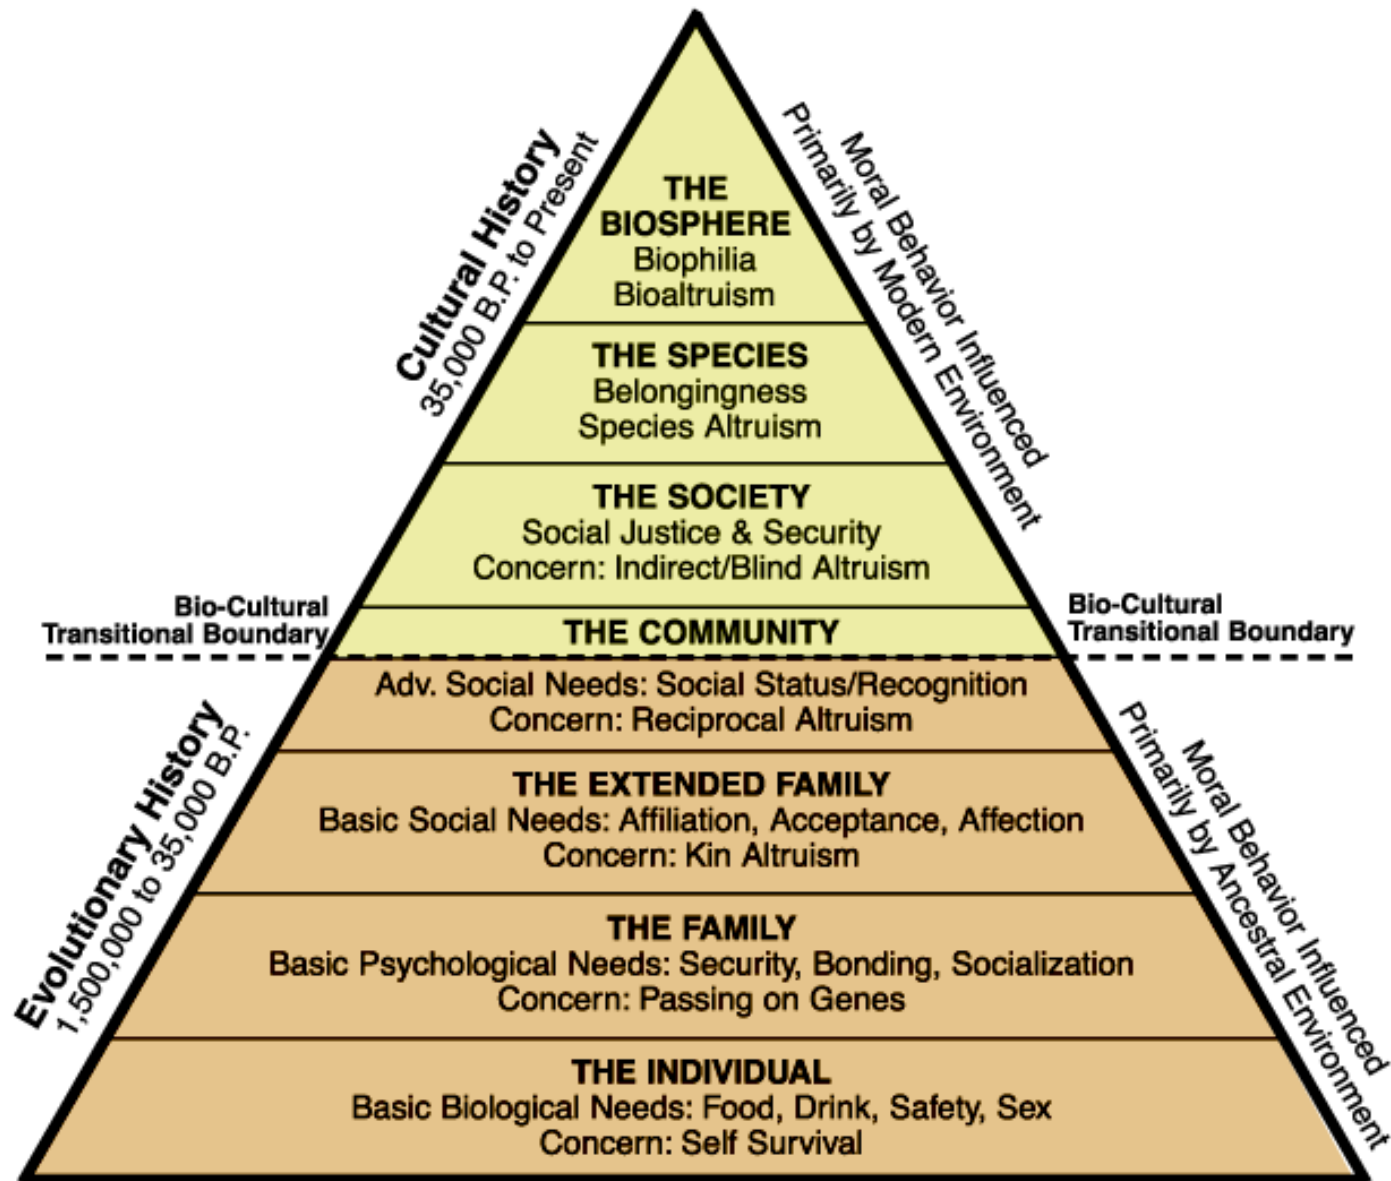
Cultural History
35,000 B.P. to Present

THE BIOSPHERE
Biophilia
Bioaltruism

THE SPECIES
Belongingness
Species Altruism

THE SOCIETY
Social Justice & Security
Concern: Indirect/Blind Altruism

Moral Behavior Influenced
Primarily by Modern Environment

Bio-Cultural
Transitional Boundary

THE COMMUNITY

Bio-Cultural
Transitional Boundary

Adv. Social Needs: Social Status/Recognition
Concern: Reciprocal Altruism

Evolutionary History
1,500,000 to 35,000 B.P.

THE EXTENDED FAMILY
Basic Social Needs: Affiliation, Acceptance, Affection
Concern: Kin Altruism

THE FAMILY
Basic Psychological Needs: Security, Bonding, Socialization
Concern: Passing on Genes

THE INDIVIDUAL
Basic Biological Needs: Food, Drink, Safety, Sex
Concern: Self Survival

Moral Behavior Influenced
Primarily by Ancestral Environment